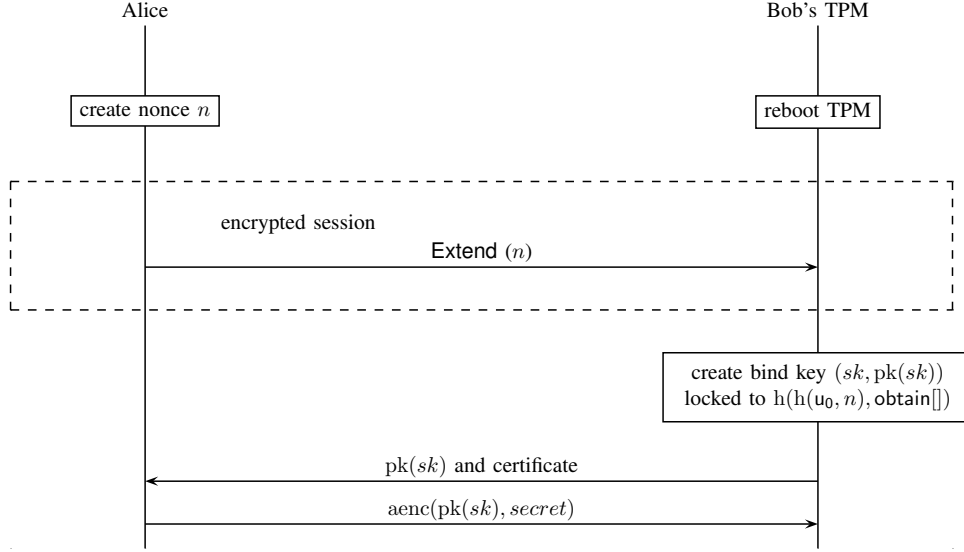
Alice

Bob's TPM

create nonce $n$

reboot TPM

encrypted session

Extend $(n)$

create bind key $(sk, \mathrm{pk}(sk))$ locked to $\mathrm{h}(\mathrm{h}(\mathsf{u}_0, n), \mathsf{obtain}[])$

$\mathrm{pk}(sk)$ and certificate

$\mathrm{aenc}(\mathrm{pk}(sk), secret)$